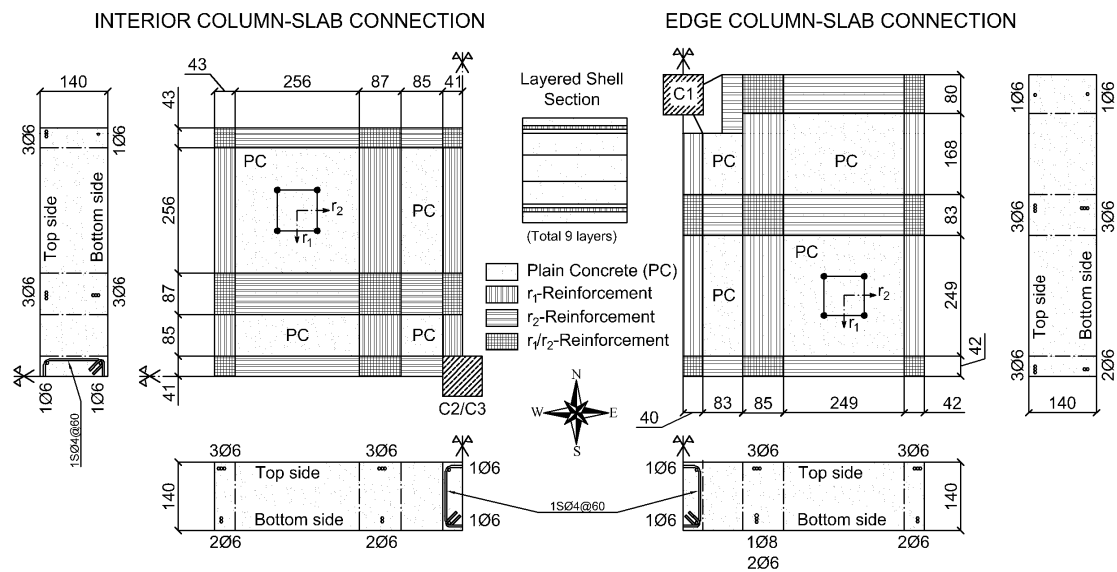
INTERIOR COLUMN-SLAB CONNECTION

EDGE COLUMN-SLAB CONNECTION

140

3Ø6

1Ø6

Top side

Bottom side

3Ø6

3Ø6

1Ø6

1Ø6

1SØ4@60

43

256

87

85

41

43

256

87

85

41

PC

PC

PC

PC

$r_2$

$r_1$

C2/C3

Layered Shell Section

(Total 9 layers)

Plain Concrete (PC)

$r_1$-Reinforcement

$r_2$-Reinforcement

$r_1$/$r_2$-Reinforcement

N

W

E

S

C1

80

168

83

249

42

PC

PC

PC

PC

$r_2$

$r_1$

40

83

85

249

42

1Ø6

1Ø6

3Ø6

3Ø6

Top side

Bottom side

3Ø6

2Ø6

140

3Ø6

3Ø6

Top side

Bottom side

1Ø6

1Ø6

140

2Ø6

2Ø6

1SØ4@60

1Ø6

1Ø6

3Ø6

3Ø6

Top side

Bottom side

140

1Ø8

2Ø6

2Ø6